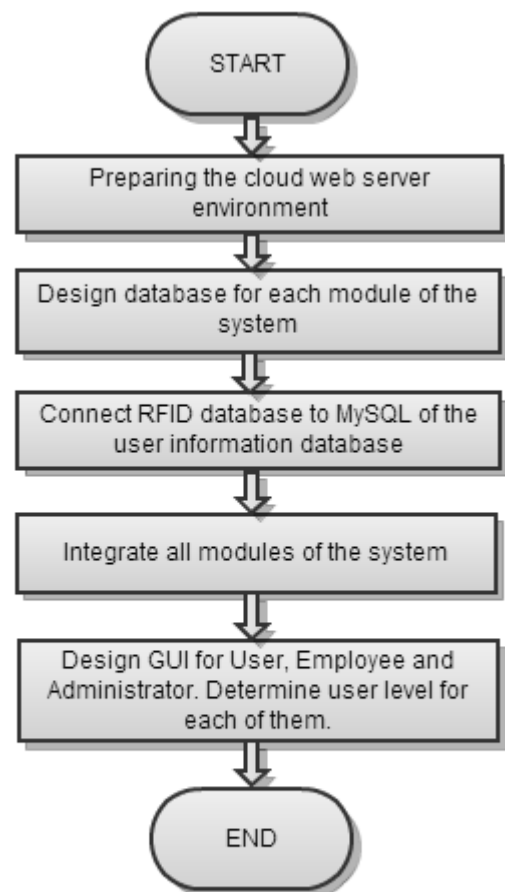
START

Preparing the cloud web server environment

Design database for each module of the system

Connect RFID database to MySQL of the user information database

Integrate all modules of the system

Design GUI for User, Employee and Administrator. Determine user level for each of them.

END